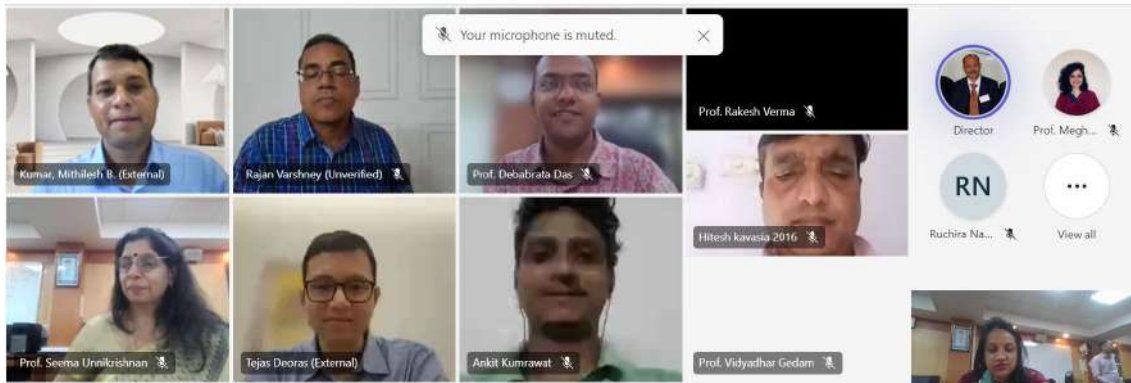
Your microphone is muted.

Kumar, Mithilesh B. (External)

Rajan Varshney (Unverified)

Prof. Debabrata Das

Prof. Rakesh Verma

Hitesh kavasia 2016

Director

Prof. Megh...

RN

Ruchira Na...

View all

Prof. Seema Unnikrishnan

Tejas Deoras (External)

Ankit Kumrawat

Prof. Vidyadhar Gedam